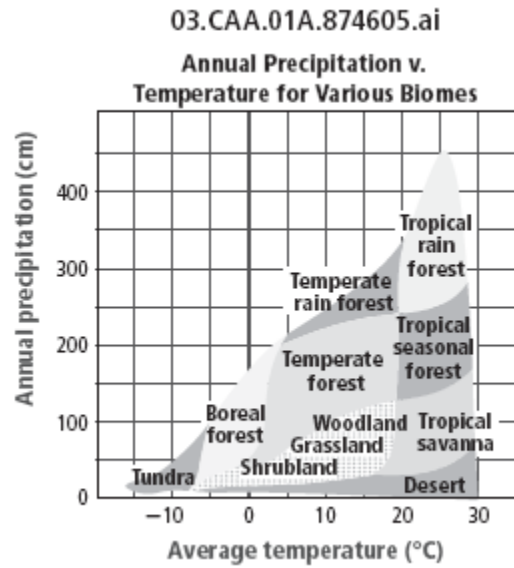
03.CAA.01A.874605.ai

Annual Precipitation v. Temperature for Various Biomes

Annual precipitation (cm)

400
300
200
100
0

−10
0
10
20
30

Average temperature (°C)

Tropical rain forest
Temperate rain forest
Tropical seasonal forest
Temperate forest
Boreal forest
Woodland
Grassland
Tropical savanna
Shrubland
Tundra
Desert